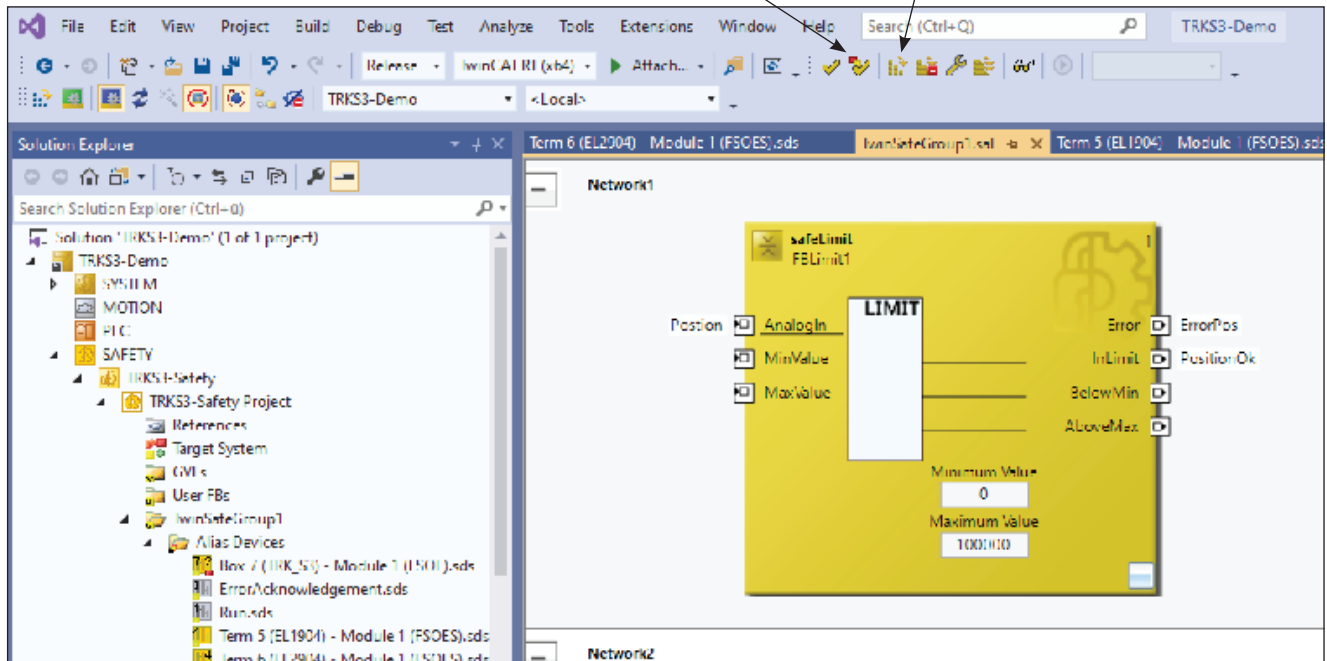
File Edit View Project Build Debug Test Analyze Tools Extensions Window Help Search (Ctrl+Q) TRKS3-Demo

Release TwinCAT RT (x64) Attach...

TRKS3-Demo <Local>

Solution Explorer

Search Solution Explorer (Ctrl+ü)

Solution 'TRKS3-Demo' (1 of 1 project)
TRKS3-Demo
SYSTEM
MOTION
PLC
SAFETY
TRKS3-Safety
TRKS3-Safety Project
References
Target System
GVLs
User FBs
TwinSafeGroup1
Alias Devices
Box 7 (TRK_S3) - Module 1 (FSOE).sds
ErrorAcknowledgement.sds
Run.sds
Term 5 (EL1904) - Module 1 (FSOES).sds
Term 6 (EL2904) - Module 1 (FSOES).sds

Term 6 (EL2904) Module 1 (FSOES).sds TwinSafeGroup1.sal Term 5 (EL1904) Module 1 (FSOES).sds

Network1

safeLimit
FBLimit1
1

LIMIT

Position AnalogIn
MinValue
MaxValue

Error ErrorPos
InLimit PositionOk
BelowMin
AboveMax

Minimum Value
0
Maximum Value
100000

Network2